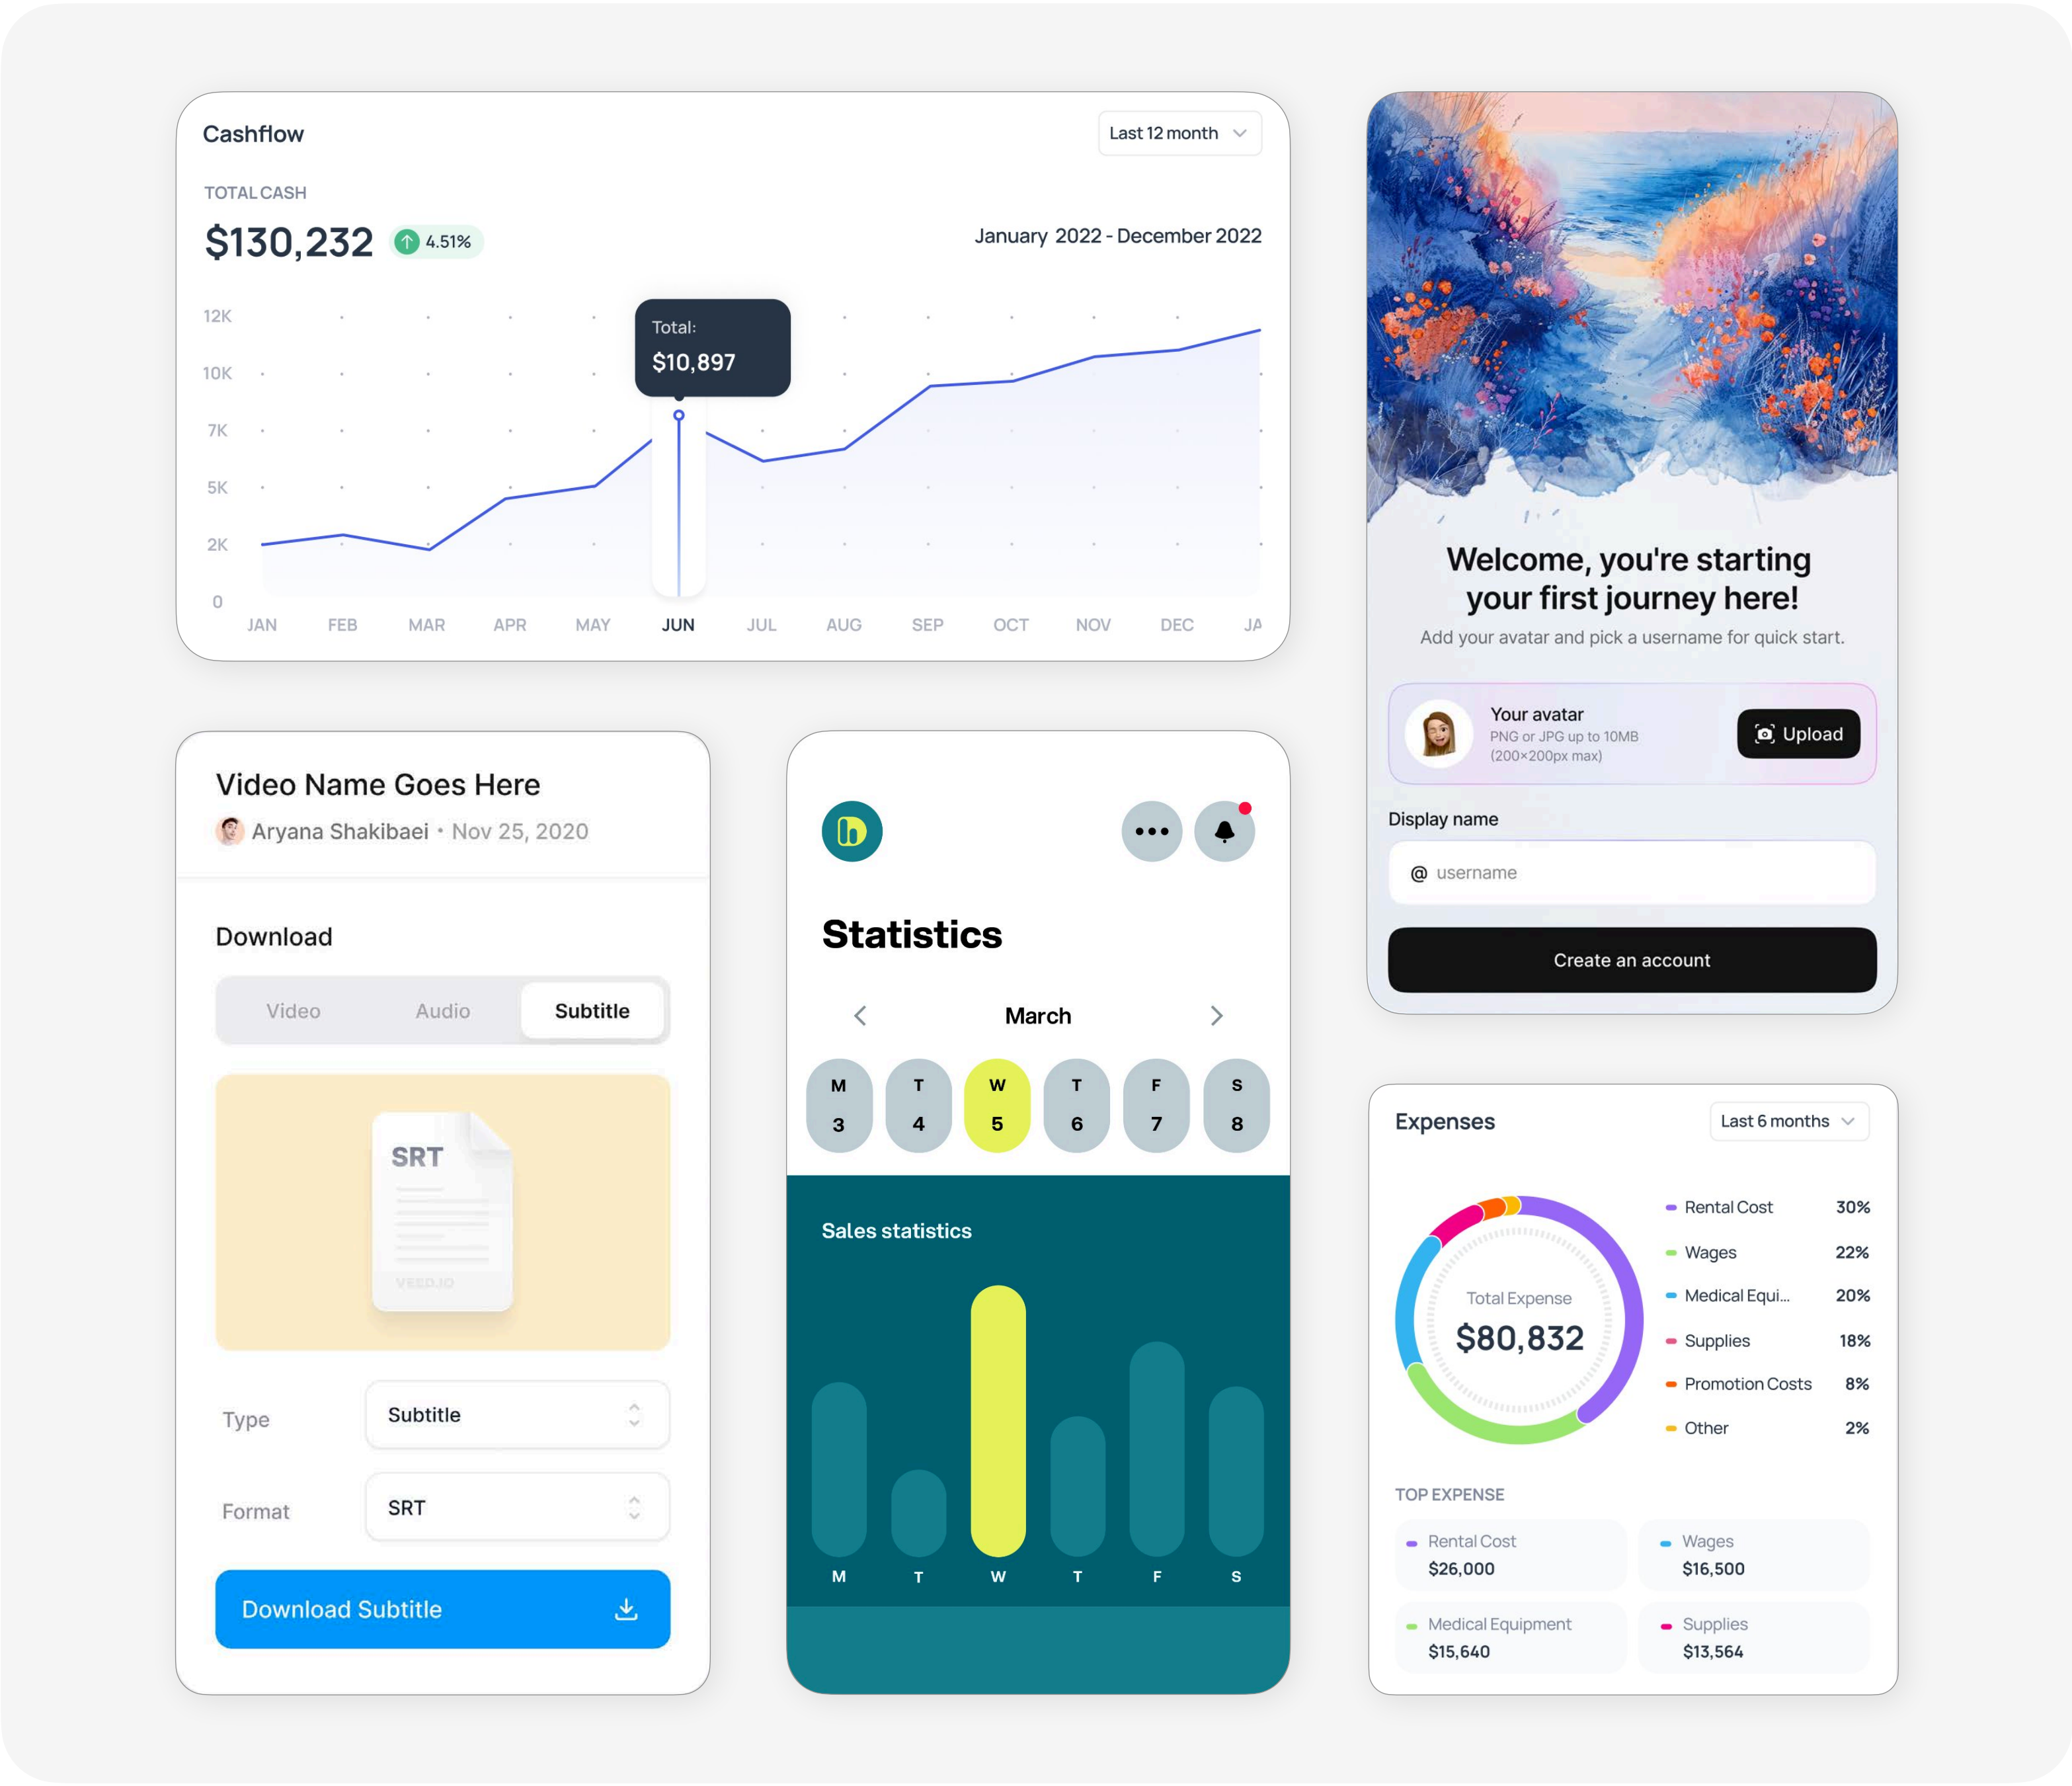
Cashflow

Last 12 month

TOTAL CASH

$130,232 4.51%

January 2022 - December 2022

12K
10K
7K
5K
2K
0

Total:
$10,897

JAN FEB MAR APR MAY JUN JUL AUG SEP OCT NOV DEC JA

Welcome, you're starting your first journey here!

Add your avatar and pick a username for quick start.

Your avatar
PNG or JPG up to 10MB (200×200px max)

Upload

Display name

@ username

Create an account

Video Name Goes Here

Aryana Shakibaei • Nov 25, 2020

Download

Video Audio Subtitle

SRT

VEED.IO

Type Subtitle

Format SRT

Download Subtitle

Statistics

March

| M | T | W | T | F | S |
|---|---|---|---|---|---|
| 3 | 4 | 5 | 6 | 7 | 8 |

Sales statistics

M T W T F S

Expenses

Last 6 months

Total Expense
$80,832

| | |
|---|---|
| Rental Cost | 30% |
| Wages | 22% |
| Medical Equi... | 20% |
| Supplies | 18% |
| Promotion Costs | 8% |
| Other | 2% |

TOP EXPENSE

Rental Cost
$26,000

Wages
$16,500

Medical Equipment
$15,640

Supplies
$13,564